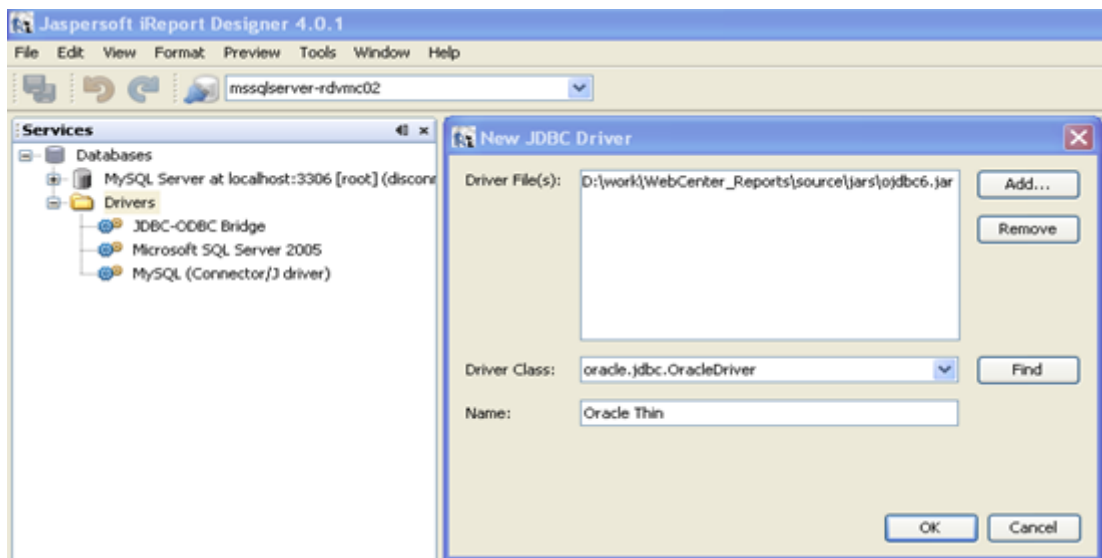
Jaspersoft iReport Designer 4.0.1

File Edit View Format Preview Tools Window Help

mssqlserver-rdvmc02

Services

Databases

MySQL Server at localhost:3306 [root] (discon

Drivers

JDBC-ODBC Bridge

Microsoft SQL Server 2005

MySQL (Connector/J driver)

New JDBC Driver

Driver File(s): D:\work\WebCenter_Reports\source\jars\ojdbc6.jar

Add...

Remove

Driver Class: oracle.jdbc.OracleDriver

Find

Name: Oracle Thin

OK

Cancel